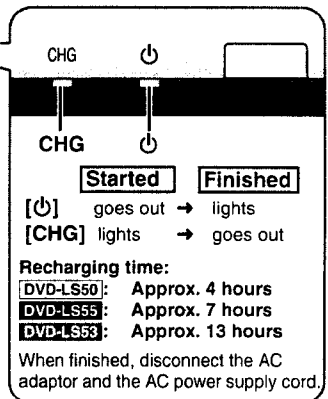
CHG ⏻

CHG ⏻

Started Finished

[⏻] goes out → lights

[CHG] lights → goes out

Recharging time:

DVD-LS50: Approx. 4 hours

DVD-LS55: Approx. 7 hours

DVD-LS53: Approx. 13 hours

When finished, disconnect the AC adaptor and the AC power supply cord.